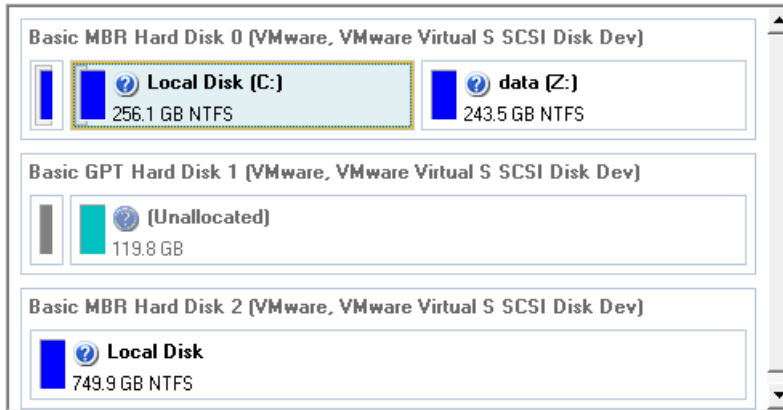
Basic MBR Hard Disk 0 (VMware, VMware Virtual S SCSI Disk Dev)

Local Disk (C:)
256.1 GB NTFS

data (Z:)
243.5 GB NTFS

Basic GPT Hard Disk 1 (VMware, VMware Virtual S SCSI Disk Dev)

(Unallocated)
119.8 GB

Basic MBR Hard Disk 2 (VMware, VMware Virtual S SCSI Disk Dev)

Local Disk
749.9 GB NTFS